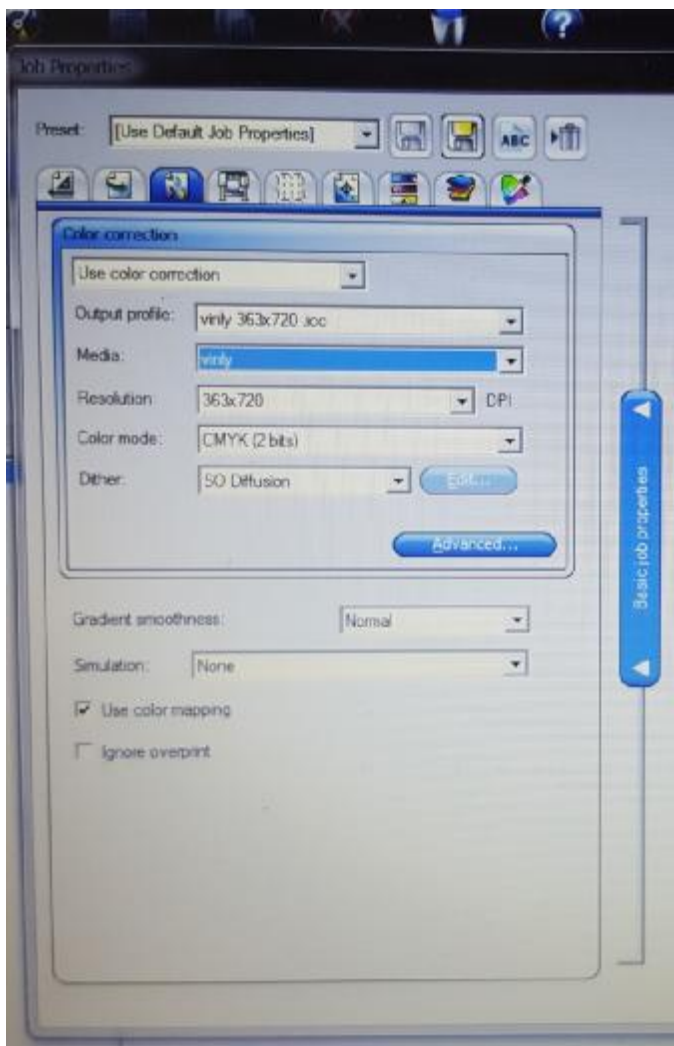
Job Properties

Preset: [Use Default Job Properties]

ABC

Color correction

Use color correction

Output profile: vinly 363x720.icc

Media: vinly

Resolution: 363x720 DPI

Color mode: CMYK (2 bits)

Dither: SO Diffusion

Edit...

Advanced...

Gradient smoothness: Normal

Simulation: None

Use color mapping

Ignore overprint

Basic job properties